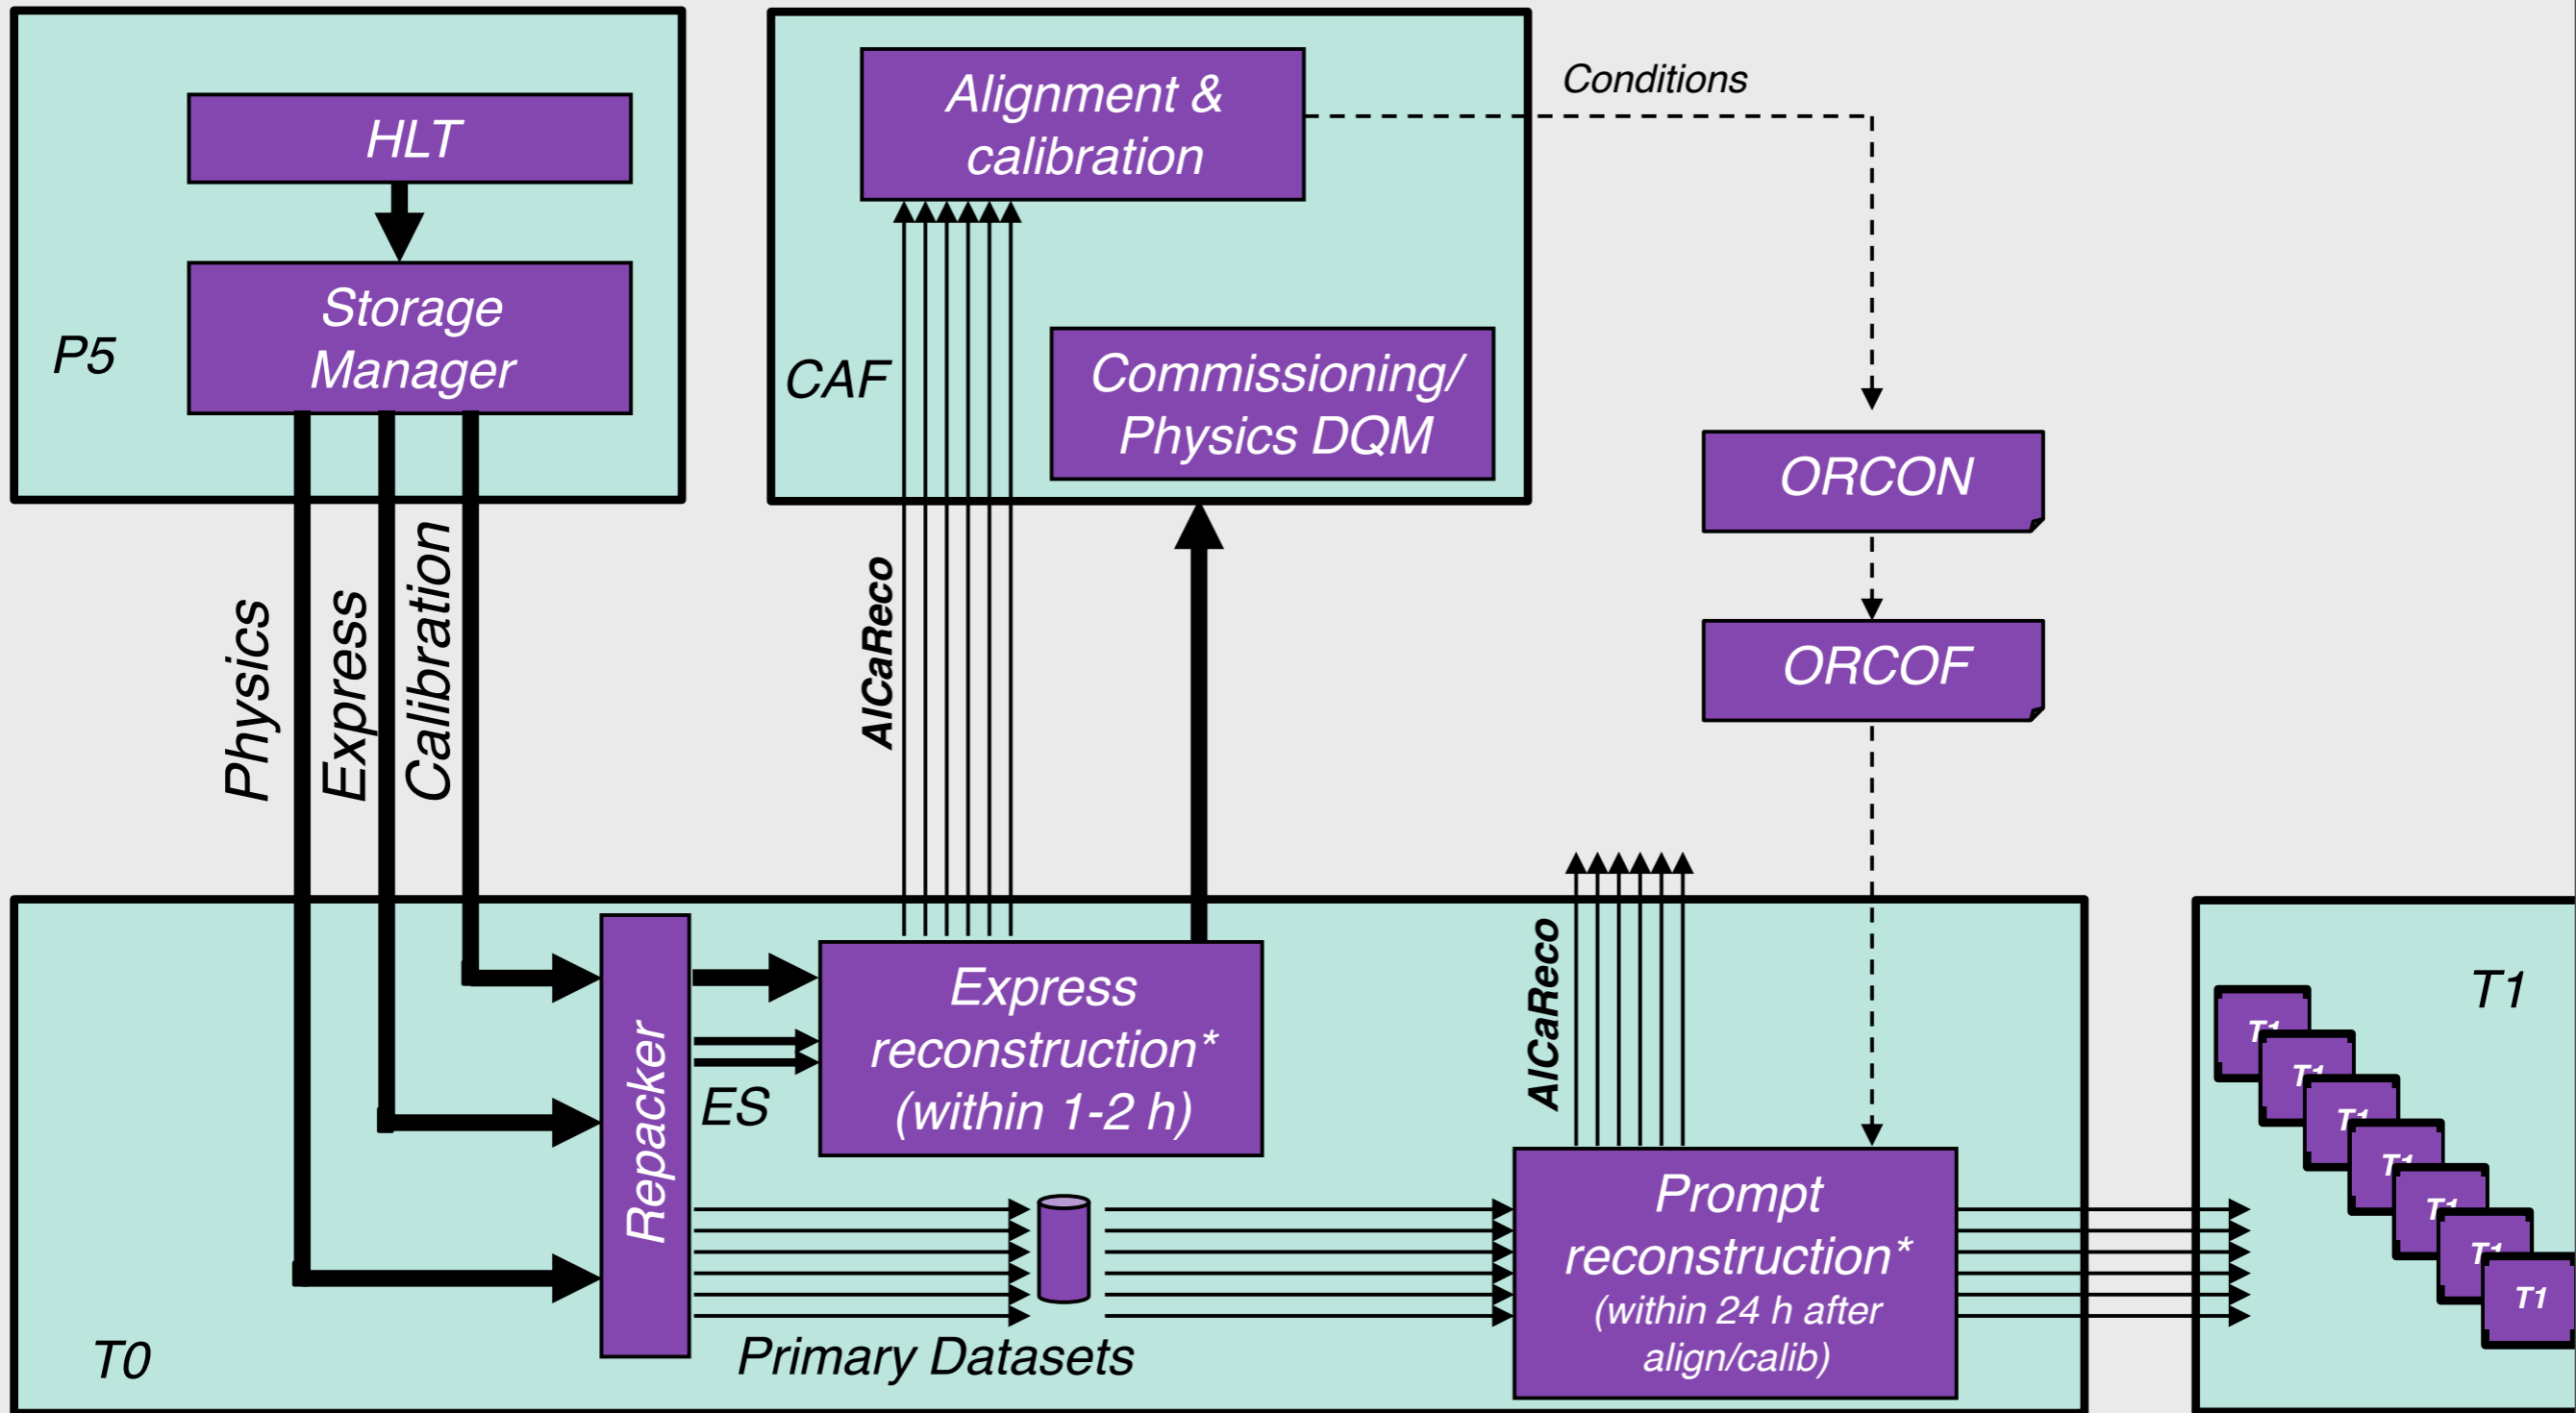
HLT

Storage Manager

P5

Physics

Express

Calibration

Alignment & calibration

Conditions

CAF

Commissioning/ Physics DQM

ORCON

ORCOF

AlCaReco

Repacker

Express reconstruction* (within 1-2 h)

ES

AlCaReco

Prompt reconstruction* (within 24 h after align/calib)

Primary Datasets

T0

T1

T1

T1

T1

T1

T1

T1

T1